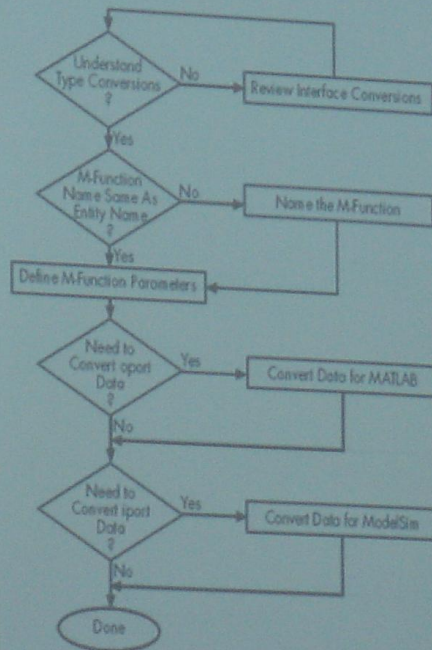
Understand Type Conversions ?

No

Review Interface Conversions

Yes

M-Function Name Same As Entity Name ?

No

Name the M-Function

Yes

Define M-Function Parameters

Need to Convert oport Data ?

Yes

Convert Data for MATLAB

No

Need to Convert iport Data ?

Yes

Convert Data for ModelSim

No

Done